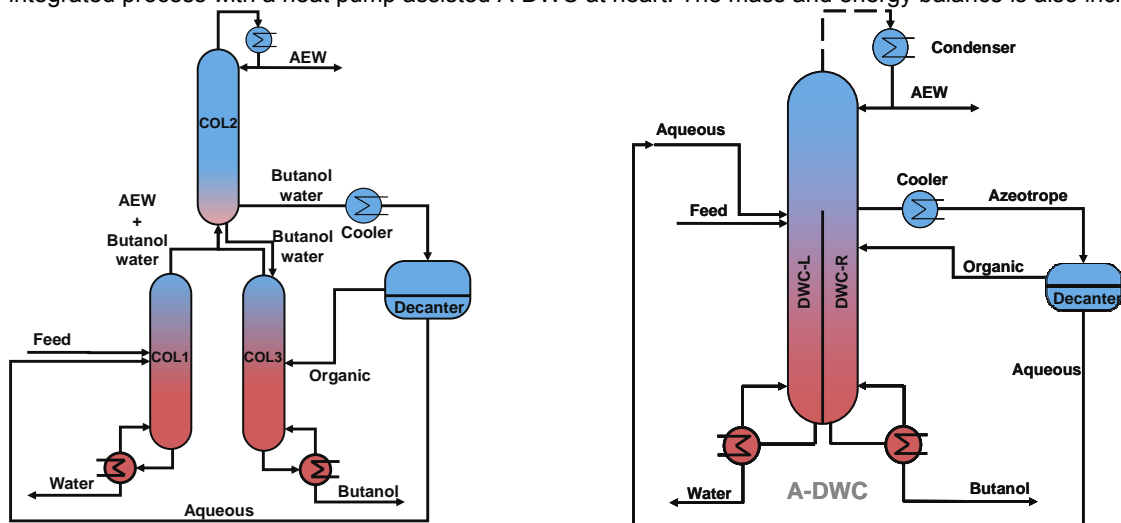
integrated process with a heat pump assisted A-DWC at heart. The mass and energy balance is also incl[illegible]

AEW
COL2
Butanol water
Cooler
AEW + Butanol water
Butanol water
Decanter
Feed
COL1
COL3
Organic
Water
Butanol
Aqueous

Condenser
AEW
Aqueous
Cooler
Azeotrope
Feed
DWC-L
DWC-R
Organic
Decanter
Aqueous
Water
A-DWC
Butanol